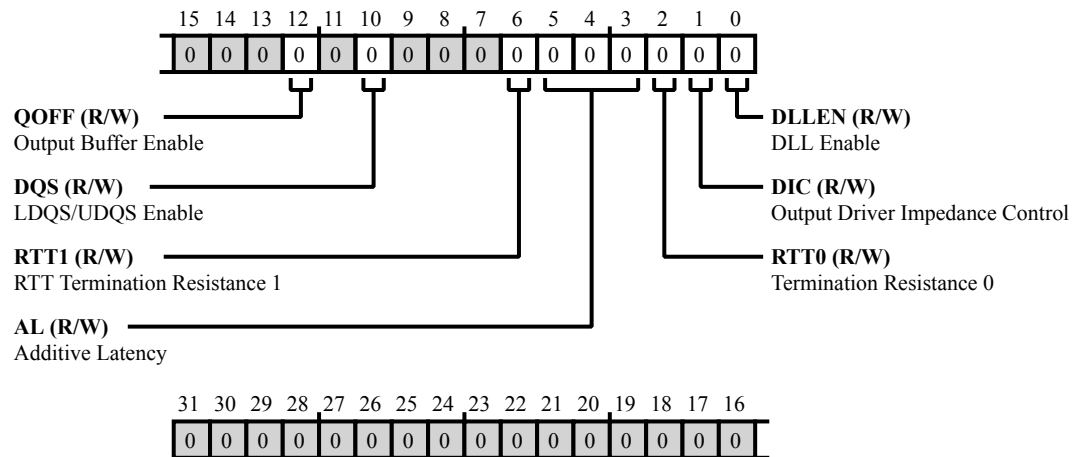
15 14 13 12 11 10 9 8 7 6 5 4 3 2 1 0

| 0 | 0 | 0 | 0 | 0 | 0 | 0 | 0 | 0 | 0 | 0 | 0 | 0 | 0 | 0 | 0 |
|---|---|---|---|---|---|---|---|---|---|---|---|---|---|---|---|

**QOFF (R/W)**
Output Buffer Enable

**DQS (R/W)**
LDQS/UDQS Enable

**RTT1 (R/W)**
RTT Termination Resistance 1

**AL (R/W)**
Additive Latency

**DLLEN (R/W)**
DLL Enable

**DIC (R/W)**
Output Driver Impedance Control

**RTT0 (R/W)**
Termination Resistance 0

31 30 29 28 27 26 25 24 23 22 21 20 19 18 17 16

| 0 | 0 | 0 | 0 | 0 | 0 | 0 | 0 | 0 | 0 | 0 | 0 | 0 | 0 | 0 | 0 |
|---|---|---|---|---|---|---|---|---|---|---|---|---|---|---|---|